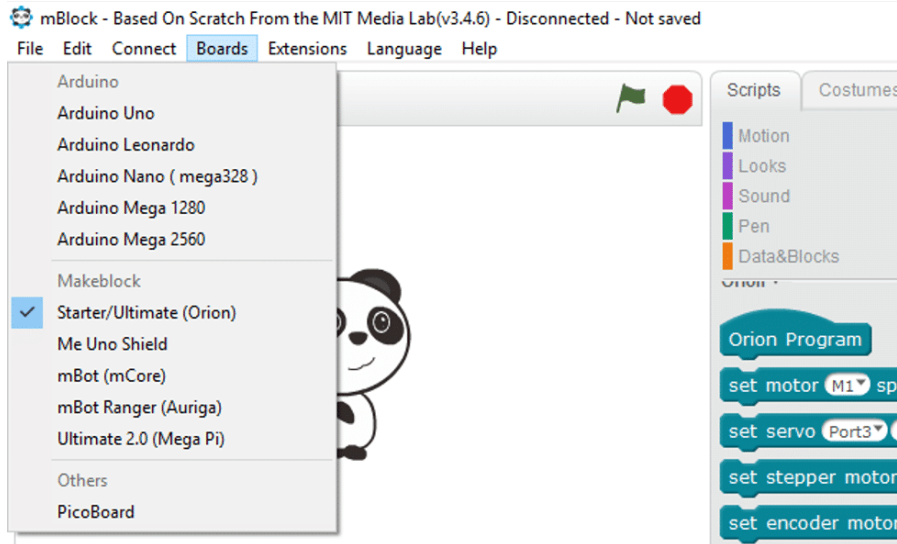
mBlock - Based On Scratch From the MIT Media Lab(v3.4.6) - Disconnected - Not saved

File Edit Connect Boards Extensions Language Help

Arduino
Arduino Uno
Arduino Leonardo
Arduino Nano ( mega328 )
Arduino Mega 1280
Arduino Mega 2560
Makeblock
Starter/Ultimate (Orion)
Me Uno Shield
mBot (mCore)
mBot Ranger (Auriga)
Ultimate 2.0 (Mega Pi)
Others
PicoBoard

Scripts Costumes

Motion
Looks
Sound
Pen
Data&Blocks

Orion Program
set motor M1 sp
set servo Port3
set stepper motor
set encoder motor